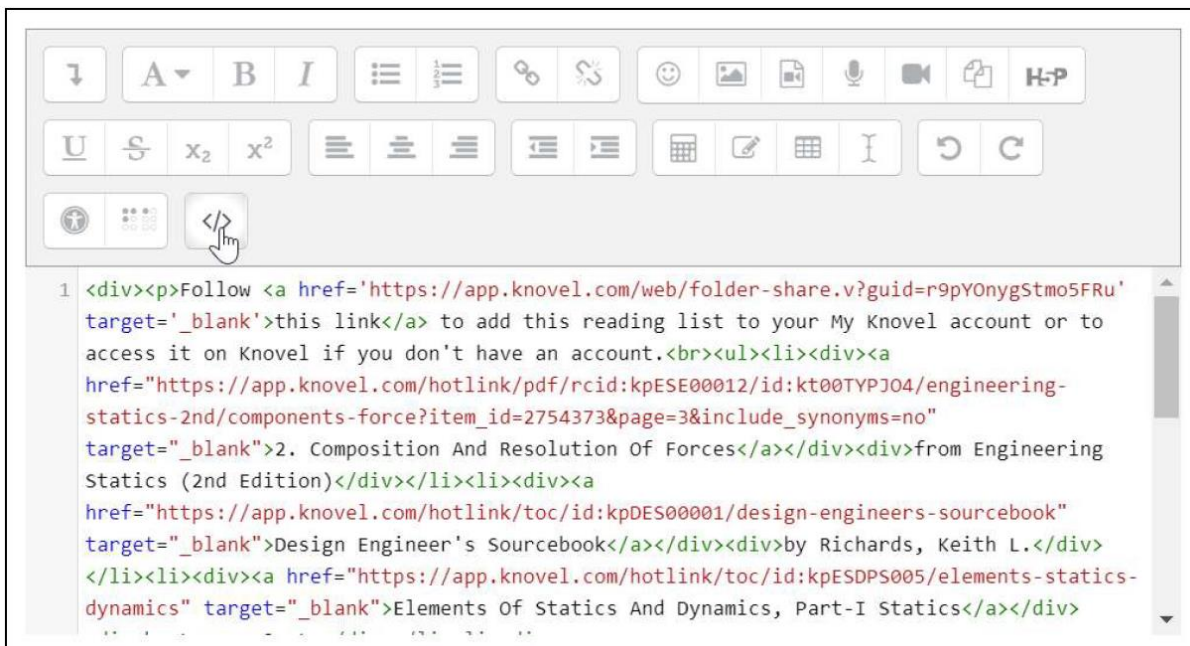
A B I H-P
U S $x_2$ $x^2$
</>

1 <div><p>Follow <a href='https://app.knovel.com/web/folder-share.v?guid=r9pYOnygStmo5FRu' target='_blank'>this link</a> to add this reading list to your My Knovel account or to access it on Knovel if you don't have an account.<br><ul><li><div><a href="https://app.knovel.com/hotlink/pdf/rcid:kpESE00012/id:kt00TYPJO4/engineering-statics-2nd/components-force?item_id=2754373&page=3&include_synonyms=no" target="_blank">2. Composition And Resolution Of Forces</a></div><div>from Engineering Statics (2nd Edition)</div></li><li><div><a href="https://app.knovel.com/hotlink/toc/id:kpDES00001/design-engineers-sourcebook" target="_blank">Design Engineer's Sourcebook</a></div><div>by Richards, Keith L.</div></li><li><div><a href="https://app.knovel.com/hotlink/toc/id:kpESDPS005/elements-statics-dynamics" target="_blank">Elements Of Statics And Dynamics, Part-I Statics</a></div>
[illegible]